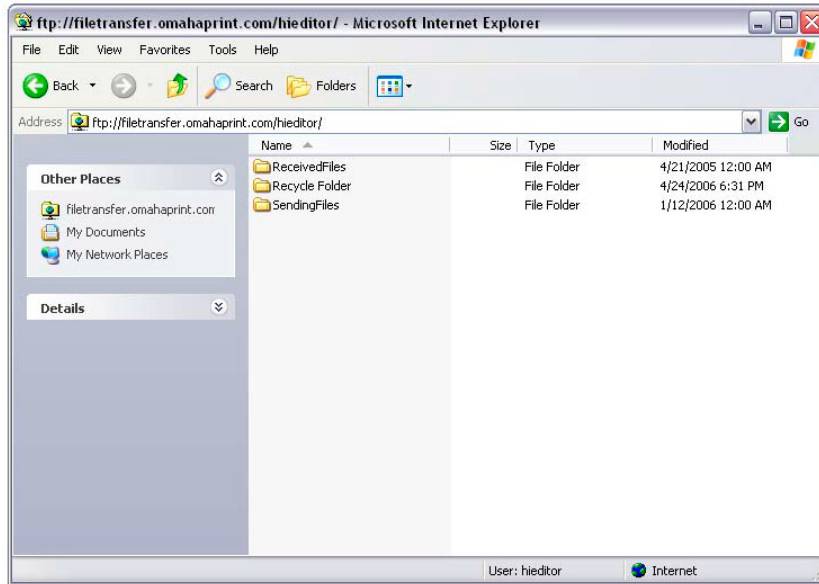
ftp://filetransfer.omahaprint.com/hieditor/ - Microsoft Internet Explorer

File Edit View Favorites Tools Help

Back Search Folders

Address ftp://filetransfer.omahaprint.com/hieditor/ Go

Other Places

filetransfer.omahaprint.com
My Documents
My Network Places

Details

| Name | Size | Type | Modified |
|---|---|---|---|
| ReceivedFiles | | File Folder | 4/21/2005 12:00 AM |
| Recycle Folder | | File Folder | 4/24/2006 6:31 PM |
| SendingFiles | | File Folder | 1/12/2006 12:00 AM |

User: hieditor Internet